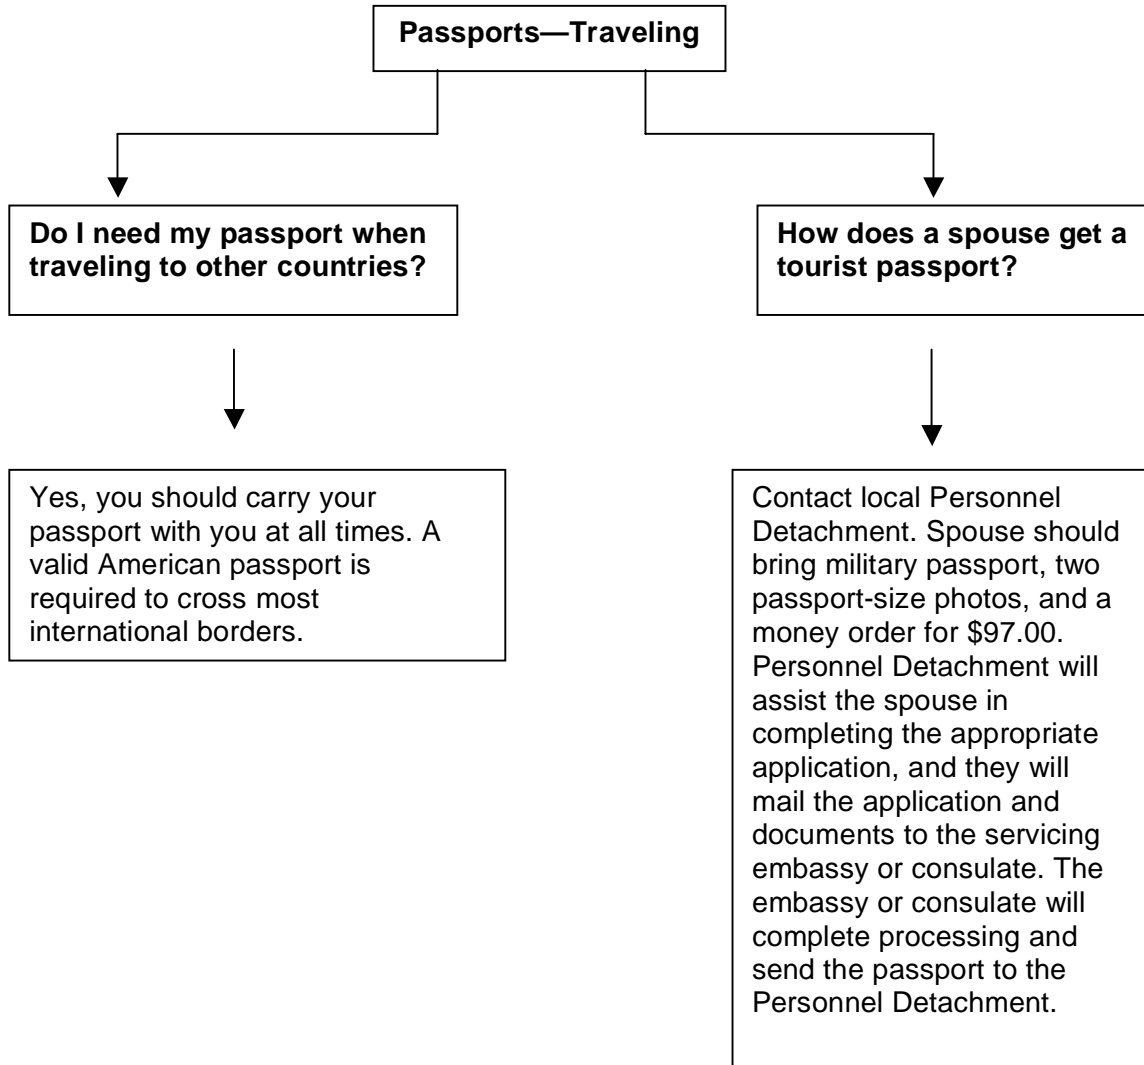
Passports—Traveling

Do I need my passport when traveling to other countries?

Yes, you should carry your passport with you at all times. A valid American passport is required to cross most international borders.

How does a spouse get a tourist passport?

Contact local Personnel Detachment. Spouse should bring military passport, two passport-size photos, and a money order for \$97.00. Personnel Detachment will assist the spouse in completing the appropriate application, and they will mail the application and documents to the servicing embassy or consulate. The embassy or consulate will complete processing and send the passport to the Personnel Detachment.